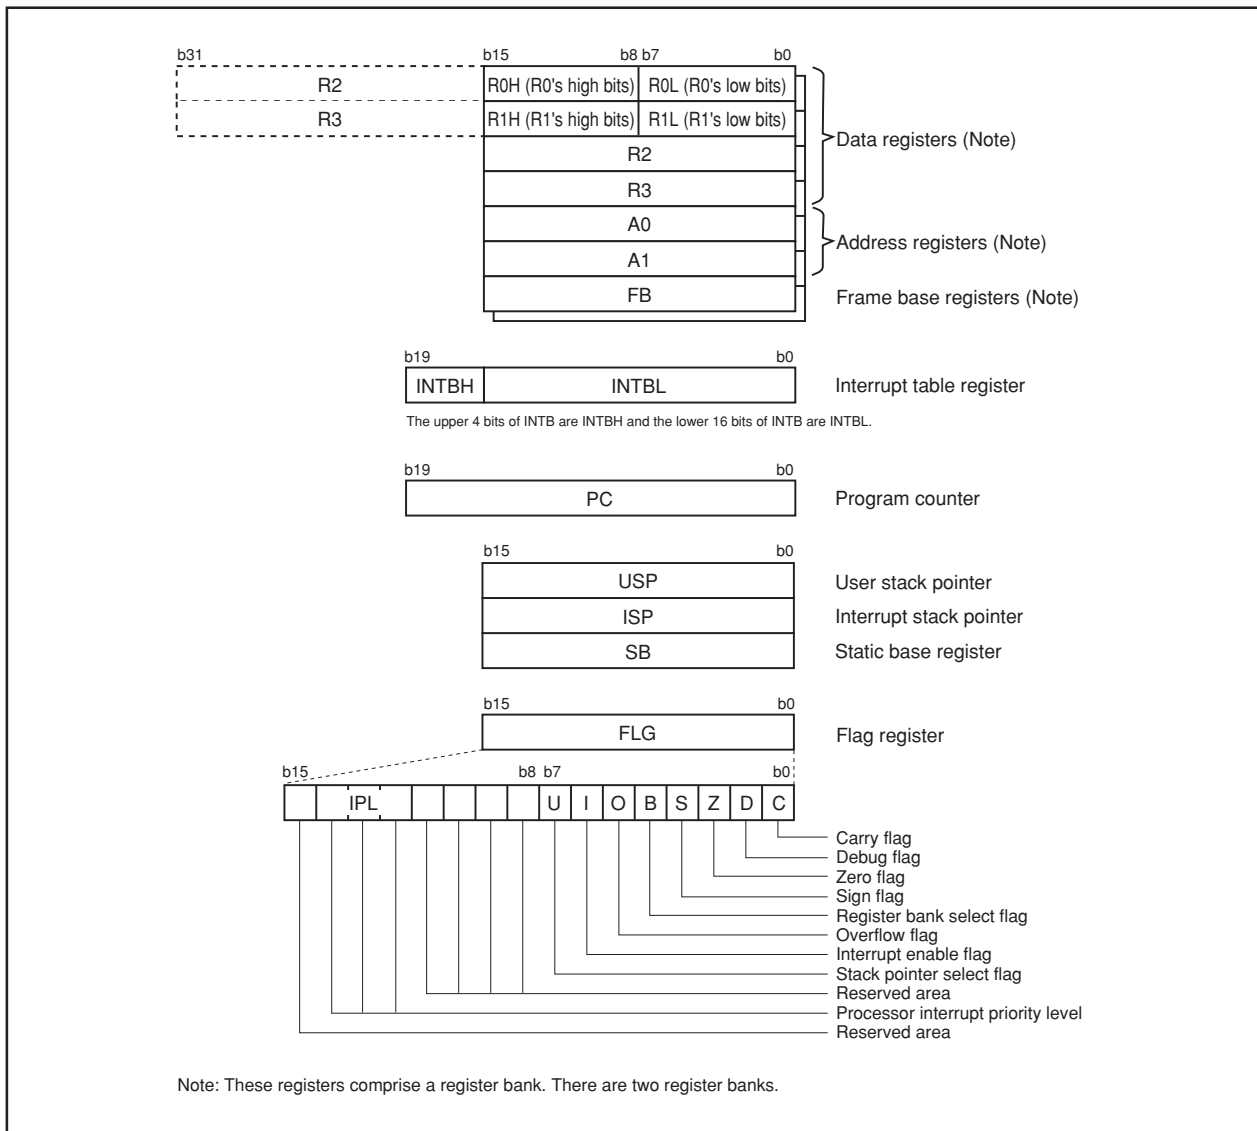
b31

b15

b8 b7

b0

R2

R0H (R0's high bits)

R0L (R0's low bits)

R3

R1H (R1's high bits)

R1L (R1's low bits)

R2

R3

A0

A1

FB

Data registers (Note)

Address registers (Note)

Frame base registers (Note)

b19

b0

INTBH

INTBL

Interrupt table register

The upper 4 bits of INTB are INTBH and the lower 16 bits of INTB are INTBL.

b19

b0

PC

Program counter

b15

b0

USP

ISP

SB

User stack pointer

Interrupt stack pointer

Static base register

b15

b0

FLG

Flag register

b15

b8 b7

b0

IPL

U

I

O

B

S

Z

D

C

Carry flag
Debug flag
Zero flag
Sign flag
Register bank select flag
Overflow flag
Interrupt enable flag
Stack pointer select flag
Reserved area
Processor interrupt priority level
Reserved area

Note: These registers comprise a register bank. There are two register banks.